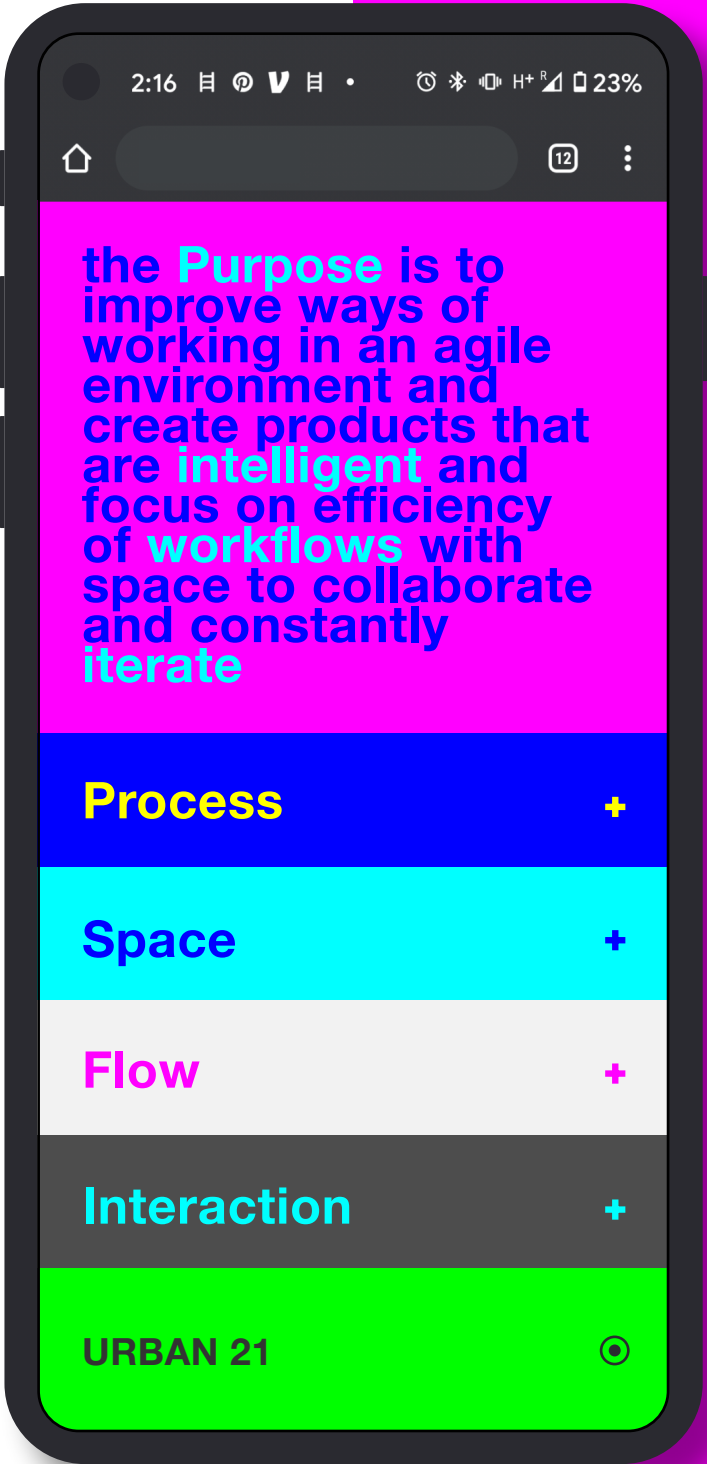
2:16 23%

12

the Purpose is to improve ways of working in an agile environment and create products that are intelligent and focus on efficiency of workflows with space to collaborate and constantly iterate

Process +

Space +

Flow +

Interaction +

URBAN 21